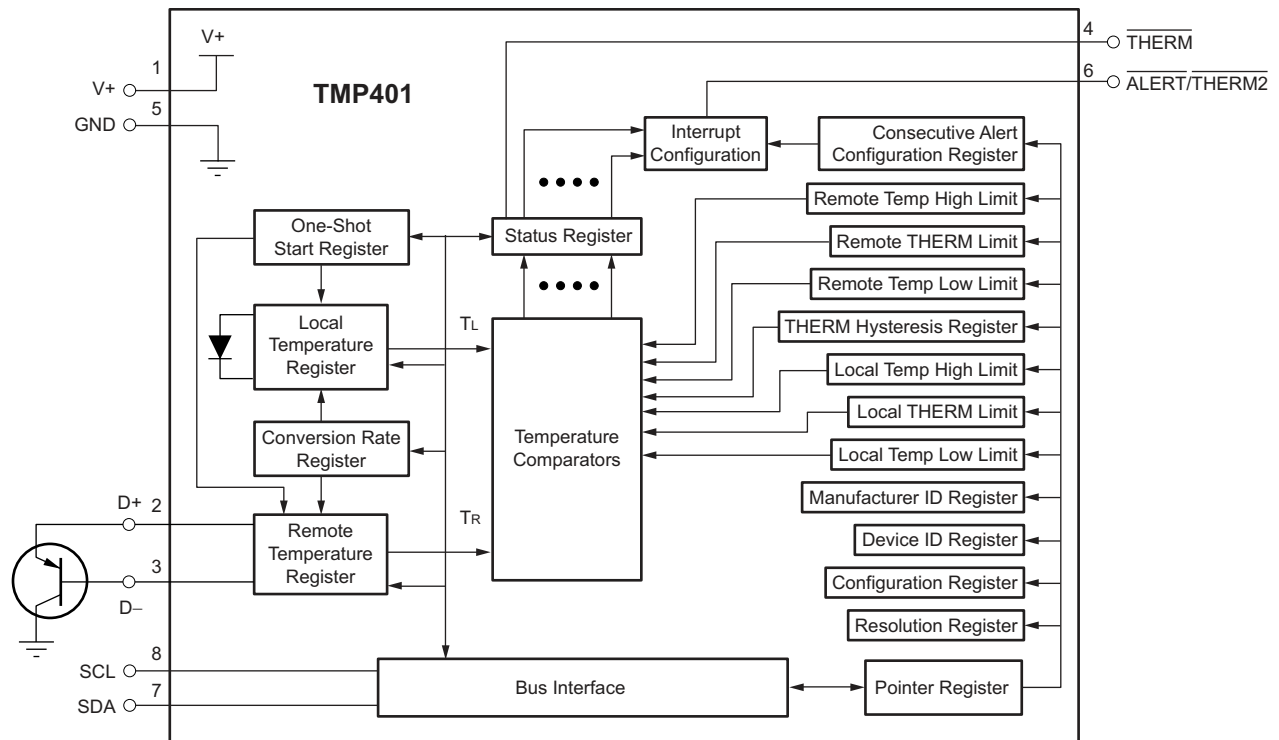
TMP401

V+

1

V+

5

GND

4

$\overline{\text{THERM}}$

6

$\overline{\text{ALERT}}/\overline{\text{THERM2}}$

Interrupt Configuration

Consecutive Alert Configuration Register

Remote Temp High Limit

Remote THERM Limit

Remote Temp Low Limit

THERM Hysteresis Register

Local Temp High Limit

Local THERM Limit

Local Temp Low Limit

Manufacturer ID Register

Device ID Register

Configuration Register

Resolution Register

One-Shot Start Register

Status Register

Local Temperature Register

$T_L$

Temperature Comparators

Conversion Rate Register

D+

2

Remote Temperature Register

$T_R$

3

D–

8

SCL

7

SDA

Bus Interface

Pointer Register